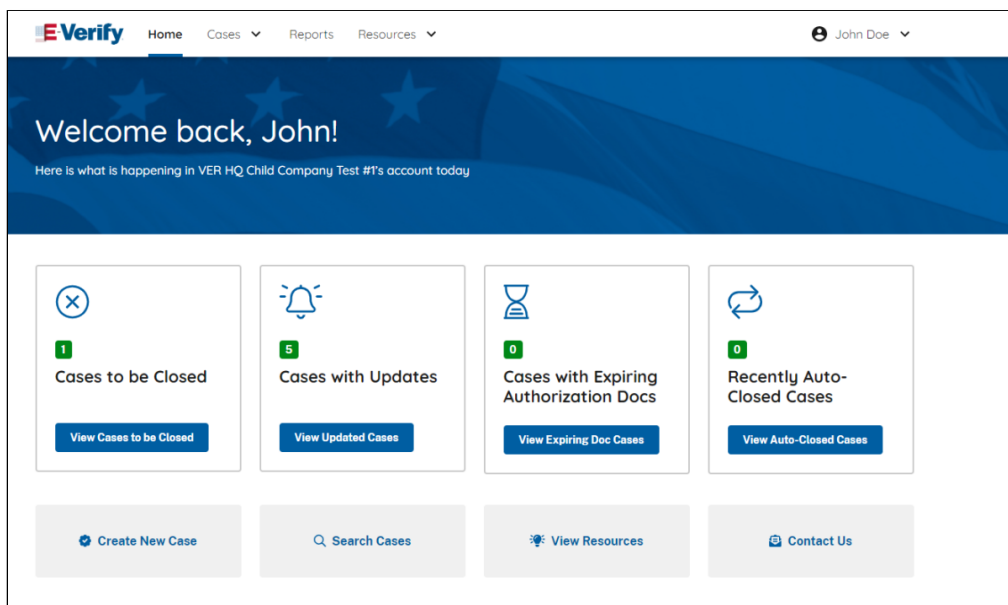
E-Verify Home Cases Reports Resources John Doe

Welcome back, John!

Here is what is happening in VER HQ Child Company Test #1's account today

1
Cases to be Closed
View Cases to be Closed

5
Cases with Updates
View Updated Cases

0
Cases with Expiring Authorization Docs
View Expiring Doc Cases

0
Recently Auto-Closed Cases
View Auto-Closed Cases

Create New Case

Search Cases

View Resources

Contact Us